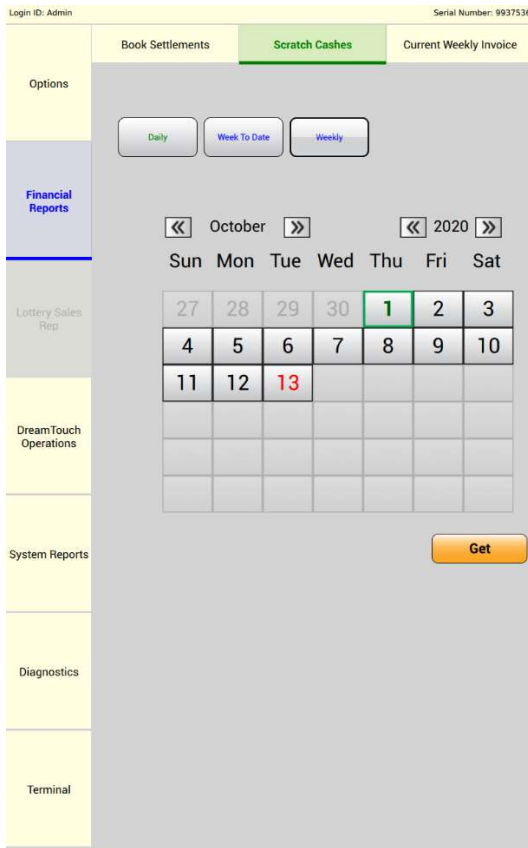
Login ID: Admin

Serial Number: 993753

Book Settlements | Scratch Cashes | Current Weekly Invoice

Options

Financial Reports

Lottery Sales Rep

DreamTouch Operations

System Reports

Diagnostics

Terminal

Daily | Week To Date | Weekly

« October » « 2020 »

| Sun | Mon | Tue | Wed | Thu | Fri | Sat |
|---|---|---|---|---|---|---|
| 27 | 28 | 29 | 30 | 1 | 2 | 3 |
| 4 | 5 | 6 | 7 | 8 | 9 | 10 |
| 11 | 12 | 13 | | | | |

Get